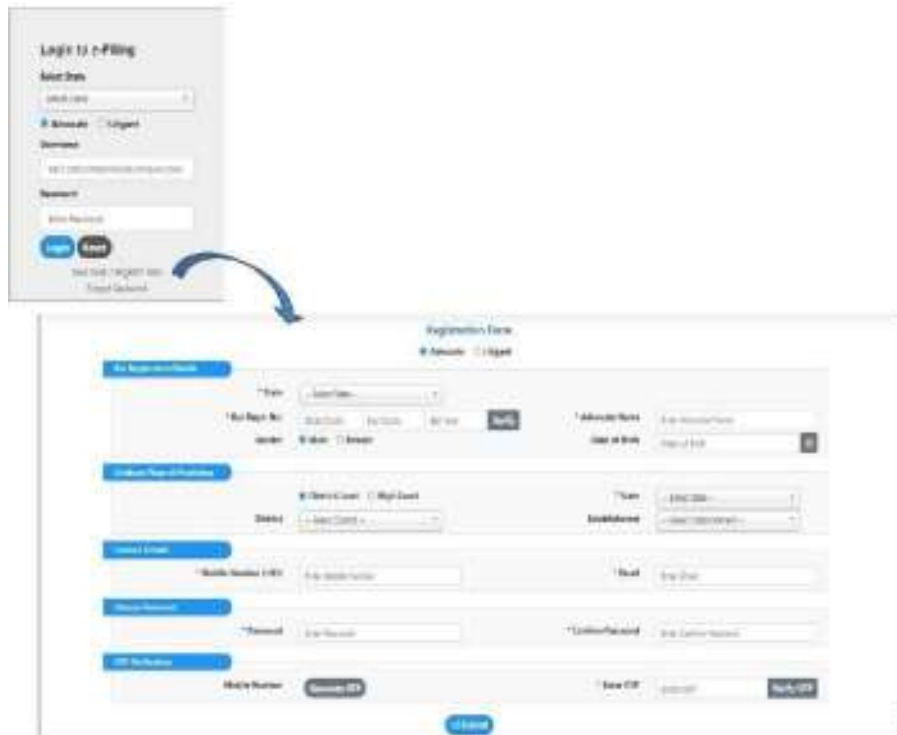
Login to e-Filing

Select State

Select State

Advocate  Litigant

Username

Password

Enter Password

Login  Reset

New User / Register Here

Forgot Password

Registration Form

Advocate  Litigant

Bar Registration Details

* State  --Select State--

* Bar Regn. No.  State Code  Bar Code  Bar Year  Verify

* Advocate Name  Enter Advocate Name

Gender  Male  Female

Date of Birth  Date of Birth

Ordinary Place of Practice

District Court  High Court

* State  --Select State--

District  --Select District--

Establishment  --Select Establishment--

Contact Details

* Mobile Number (+91)  Enter Mobile Number

* Email  Enter Email

Choose Password

* Password  Enter Password

* Confirm Password  Enter Confirm Password

OTP Verification

Mobile Number  Generate OTP

* Enter OTP  Enter OTP  Verify OTP

Submit